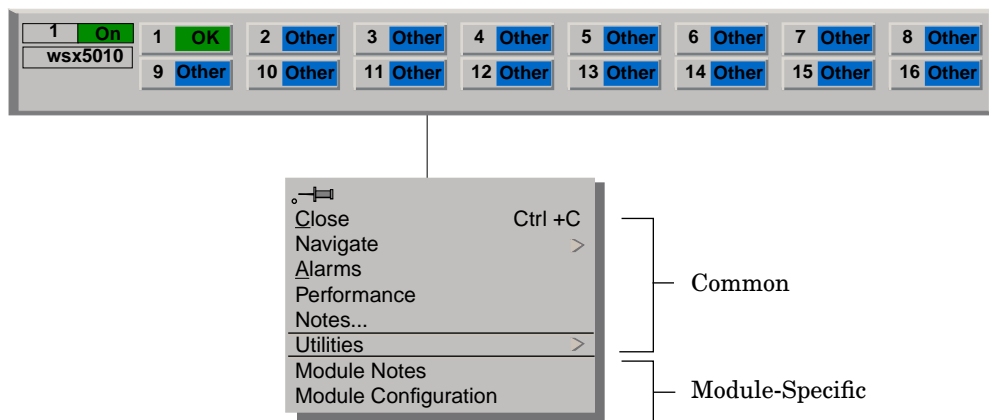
1 On
wsx5010

1 OK
2 Other
3 Other
4 Other
5 Other
6 Other
7 Other
8 Other
9 Other
10 Other
11 Other
12 Other
13 Other
14 Other
15 Other
16 Other

Close Ctrl +C
Navigate >
Alarms
Performance
Notes...
Utilities >
Module Notes
Module Configuration

Common

Module-Specific